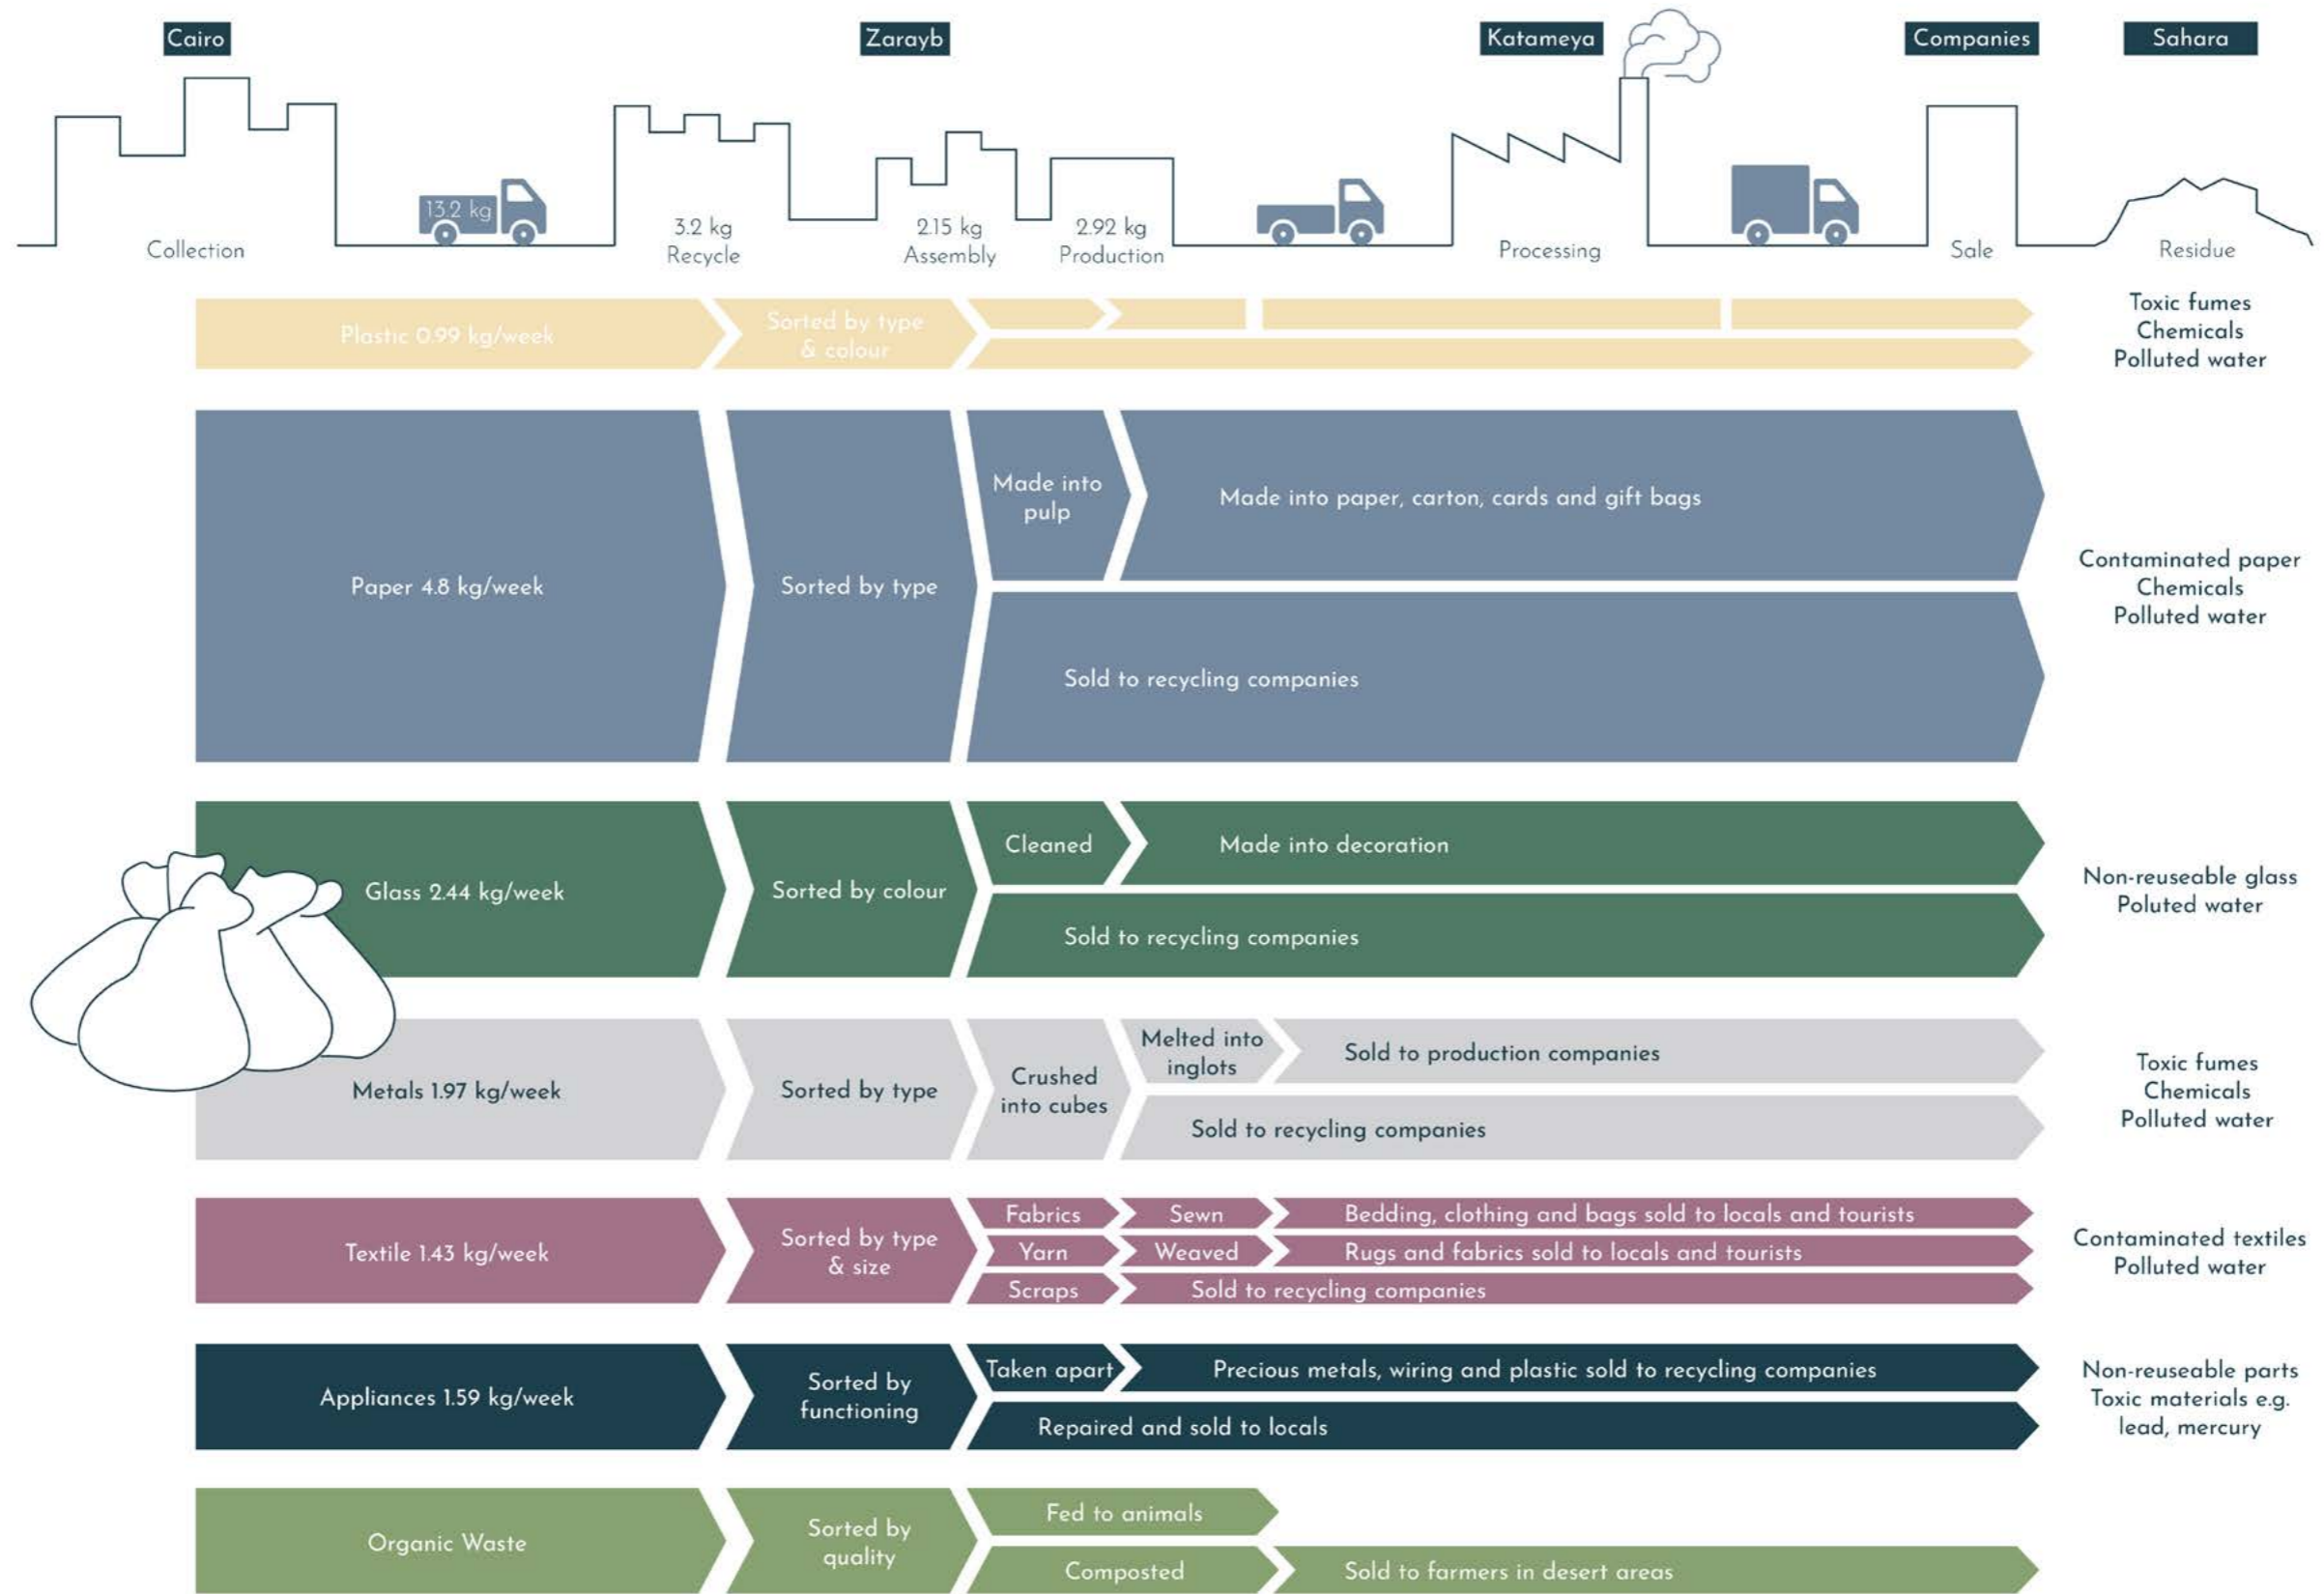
Cairo

Zarayb

Katameya

Companies

Sahara

13.2 kg

Collection

3.2 kg
Recycle

2.15 kg
Assembly

2.92 kg
Production

Processing

Sale

Residue

Plastic 0.99 kg/week

Sorted by type & colour

Toxic fumes
Chemicals
Polluted water

Paper 4.8 kg/week

Sorted by type

Made into pulp

Made into paper, carton, cards and gift bags

Sold to recycling companies

Contaminated paper
Chemicals
Polluted water

Glass 2.44 kg/week

Sorted by colour

Cleaned

Made into decoration

Sold to recycling companies

Non-reuseable glass
Poluted water

Metals 1.97 kg/week

Sorted by type

Crushed into cubes

Melted into inglots

Sold to production companies

Sold to recycling companies

Toxic fumes
Chemicals
Polluted water

Textile 1.43 kg/week

Sorted by type & size

Fabrics

Sewn

Bedding, clothing and bags sold to locals and tourists

Yarn

Weaved

Rugs and fabrics sold to locals and tourists

Scraps

Sold to recycling companies

Contaminated textiles
Polluted water

Appliances 1.59 kg/week

Sorted by functioning

Taken apart

Precious metals, wiring and plastic sold to recycling companies

Repaired and sold to locals

Non-reuseable parts
Toxic materials e.g. lead, mercury

Organic Waste

Sorted by quality

Fed to animals

Composted

Sold to farmers in desert areas